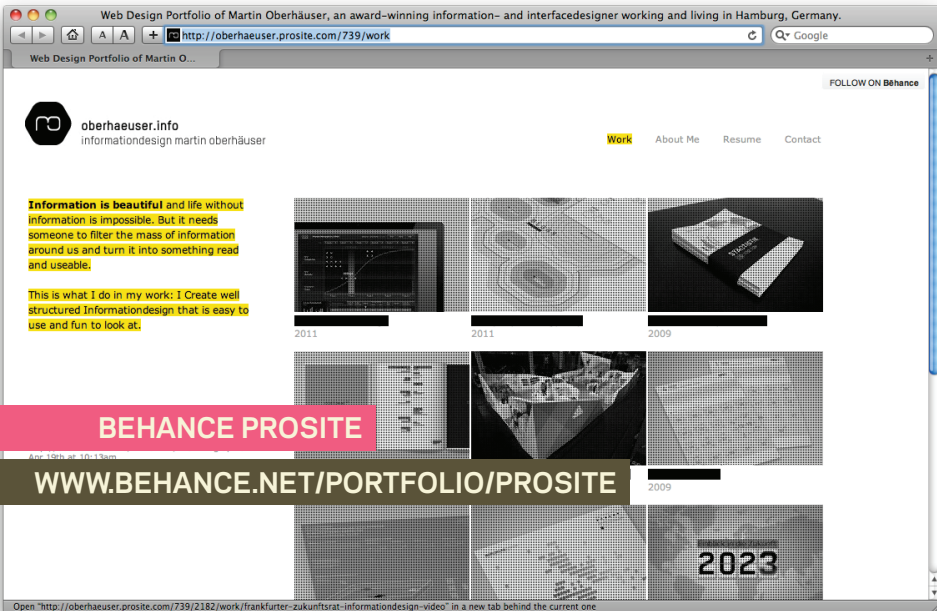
Web Design Portfolio of Martin Oberhäuser, an award-winning information- and interfacedesigner working and living in Hamburg, Germany.

A A +

http://oberhaeuser.prosite.com/739/work

Google

Web Design Portfolio of Martin O...

FOLLOW ON Behance

oberhaeuser.info
informationdesign martin oberhäuser

Work About Me Resume Contact

**Information is beautiful** and life without information is impossible. But it needs someone to filter the mass of information around us and turn it into something read and useable.

This is what I do in my work: I Create well structured Informationdesign that is easy to use and fun to look at.

2011

2011

2009

BEHANCE PROSITE

Apr 19th at 10:13am

WWW.BEHANCE.NET/PORTFOLIO/PROSITE

2009

2023

Open "http://oberhaeuser.prosite.com/739/2182/work/frankfurter-zukunftsrat-informationdesign-video" in a new tab behind the current one